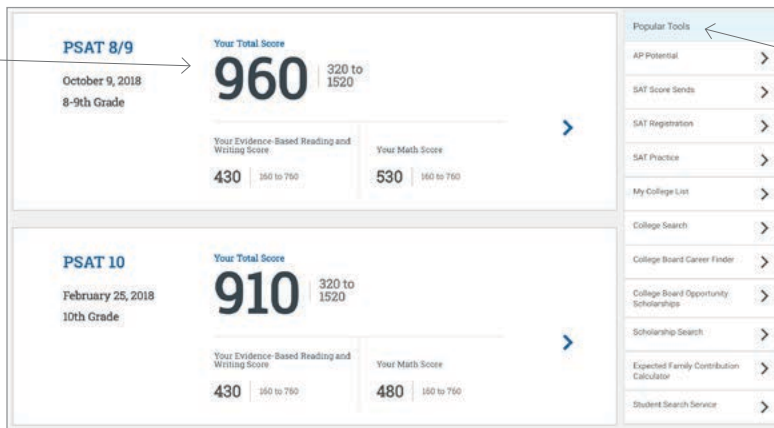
PSAT 8/9

October 9, 2018
8-9th Grade

Your Total Score
960 320 to 1520

Your Evidence-Based Reading and Writing Score
430 160 to 760

Your Math Score
530 160 to 760

PSAT 10

February 25, 2018
10th Grade

Your Total Score
910 320 to 1520

Your Evidence-Based Reading and Writing Score
430 160 to 760

Your Math Score
480 160 to 760

Popular Tools
AP Potential
SAT Score Sends
SAT Registration
SAT Practice
My College List
College Search
College Board Career Finder
College Board Opportunity Scholarships
Scholarship Search
Expected Family Contribution Calculator
Student Search Service